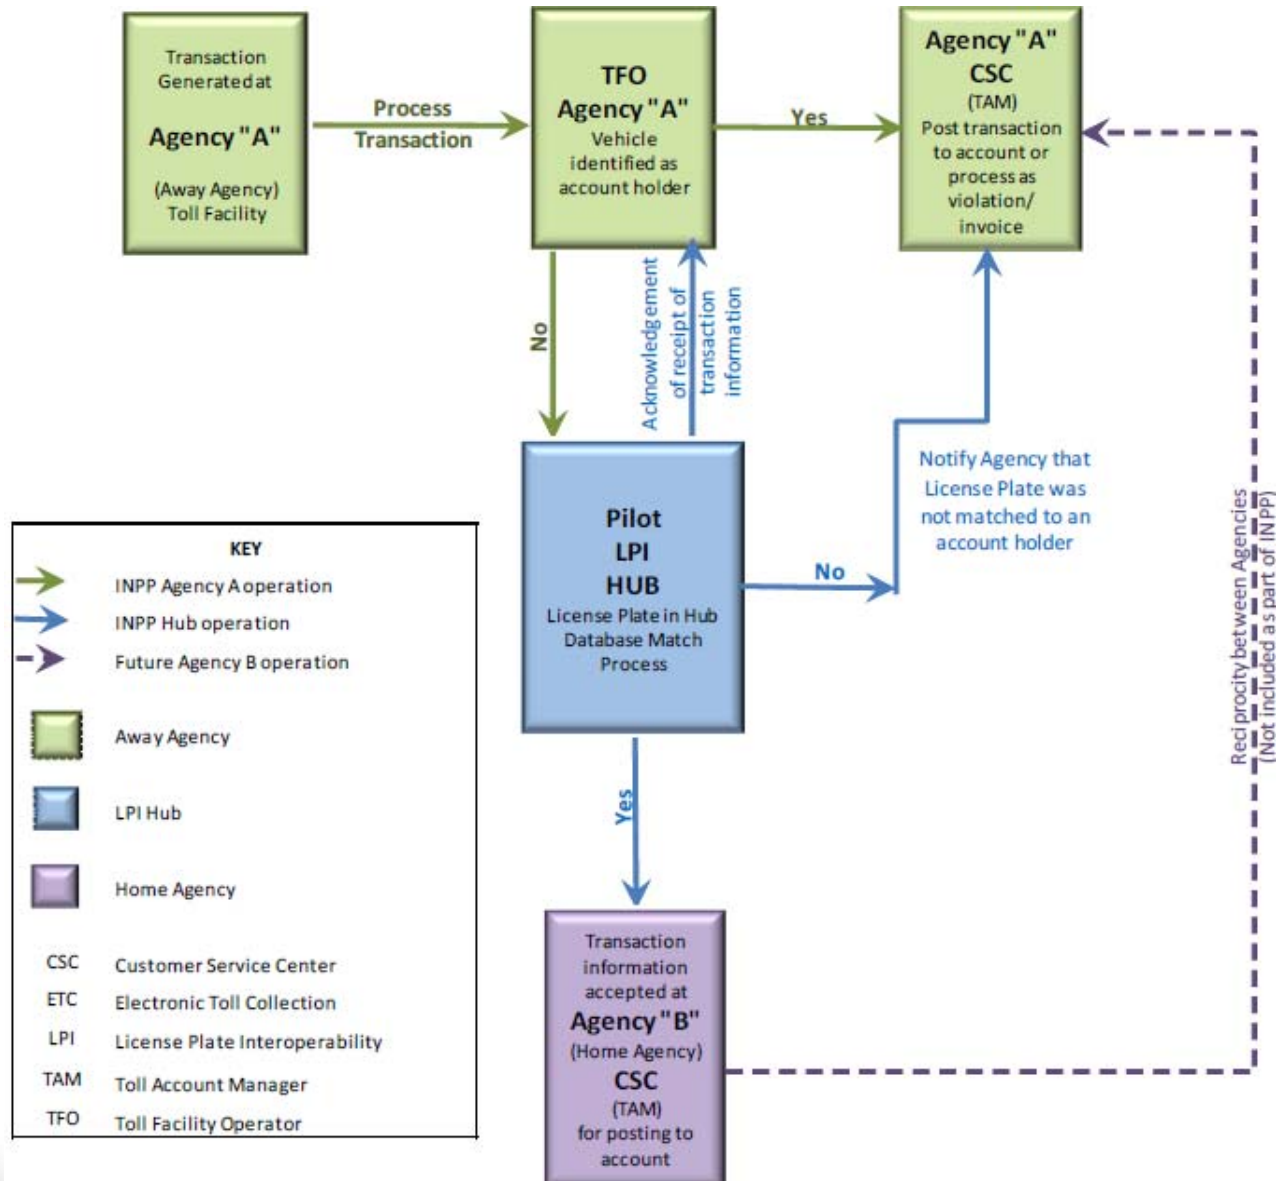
Transaction Generated at

Agency "A"

(Away Agency) Toll Facility

Process Transaction

TFO

Agency "A"

Vehicle identified as account holder

Yes

Agency "A"

CSC

(TAM)

Post transaction to account or process as violation/ invoice

No

Acknowledgement of receipt of transaction information

Pilot

LPI

HUB

License Plate in Hub Database Match Process

No

Notify Agency that License Plate was not matched to an account holder

Yes

Transaction information accepted at

Agency "B"

(Home Agency)

CSC

(TAM)

for posting to account

Reciprocity between Agencies (Not included as part of INPP)

KEY

INPP Agency A operation

INPP Hub operation

Future Agency B operation

Away Agency

LPI Hub

Home Agency

CSC Customer Service Center

ETC Electronic Toll Collection

LPI License Plate Interoperability

TAM Toll Account Manager

TFO Toll Facility Operator